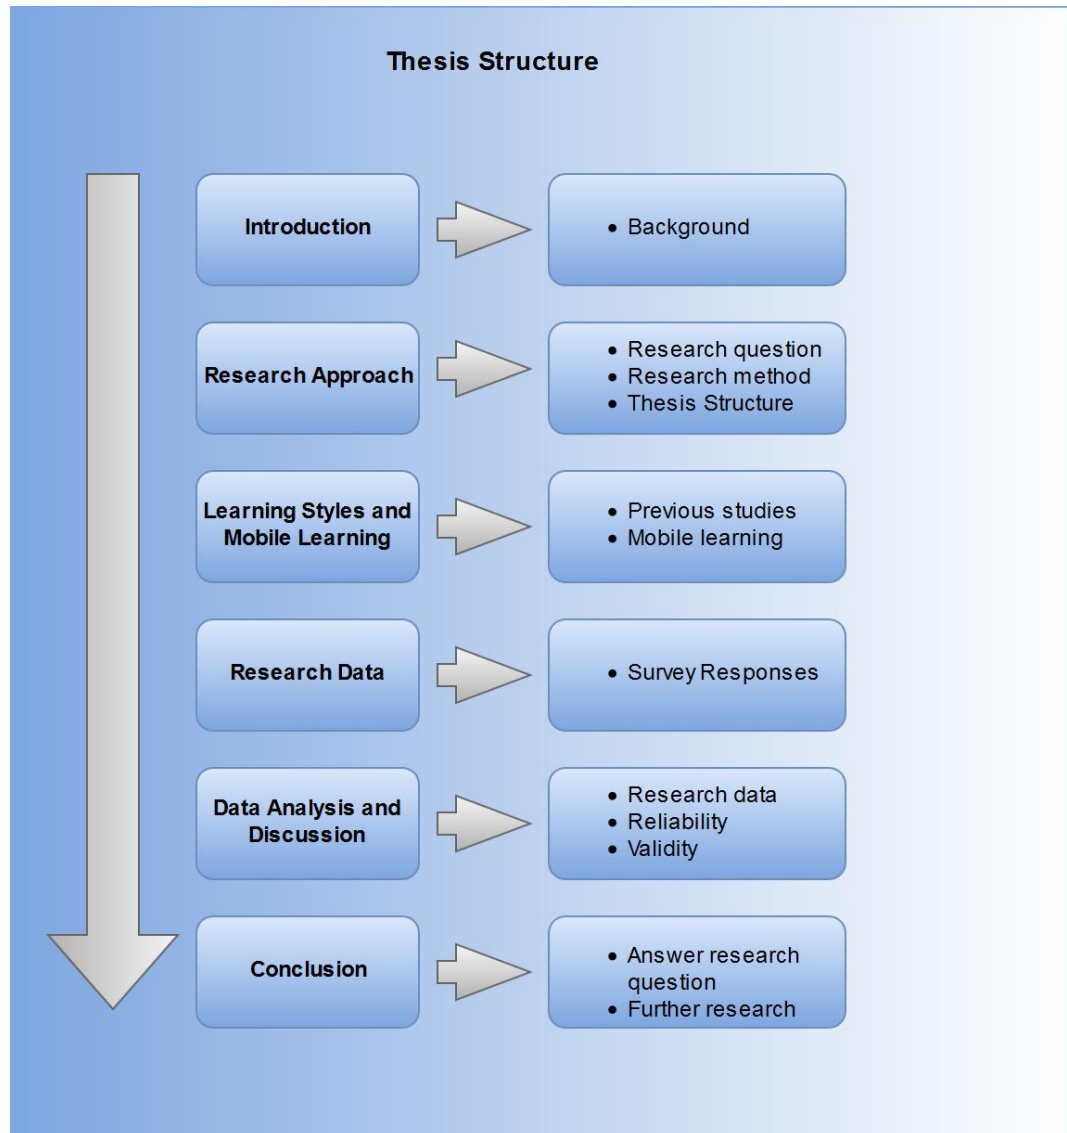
Thesis Structure

Introduction

- Background

Research Approach

- Research question
- Research method
- Thesis Structure

Learning Styles and Mobile Learning

- Previous studies
- Mobile learning

Research Data

- Survey Responses

Data Analysis and Discussion

- Research data
- Reliability
- Validity

Conclusion

- Answer research question
- Further research